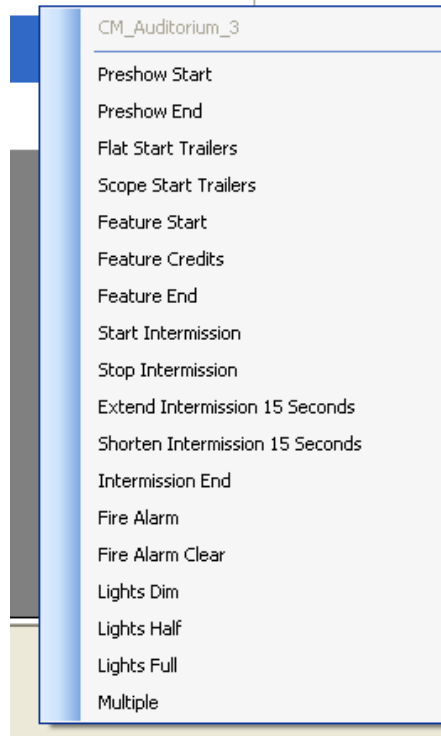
CM_Auditorium_3

Preshow Start

Preshow End

Flat Start Trailers

Scope Start Trailers

Feature Start

Feature Credits

Feature End

Start Intermission

Stop Intermission

Extend Intermission 15 Seconds

Shorten Intermission 15 Seconds

Intermission End

Fire Alarm

Fire Alarm Clear

Lights Dim

Lights Half

Lights Full

Multiple